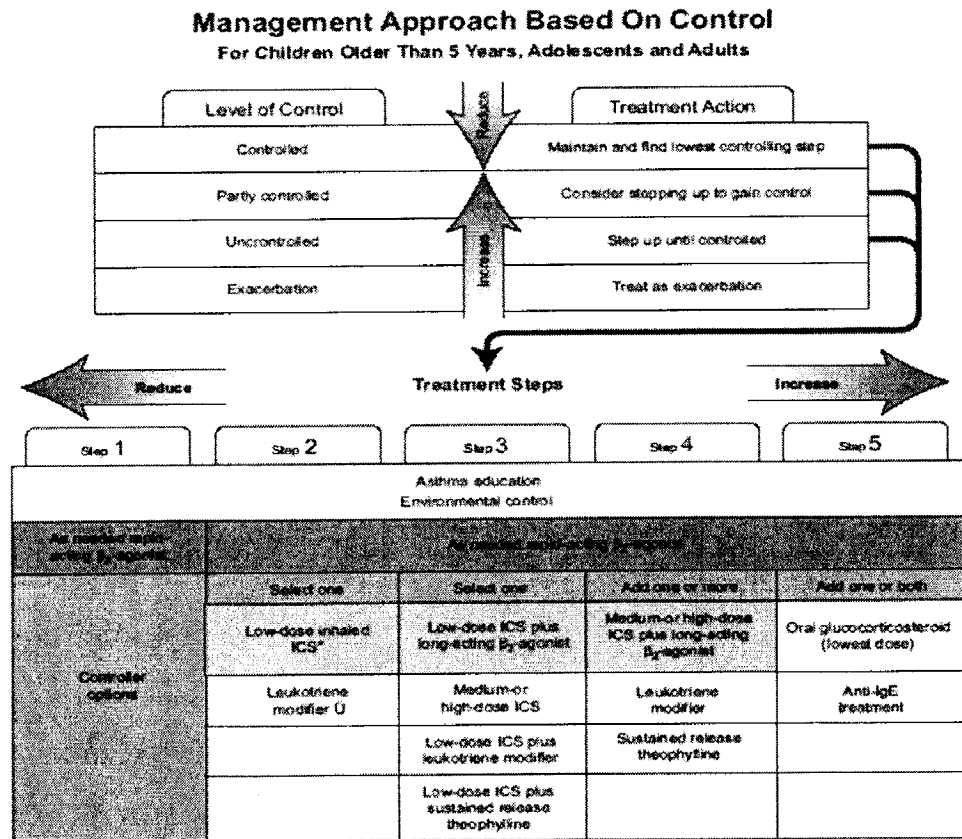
Management Approach Based On Control

For Children Older Than 5 Years, Adolescents and Adults

| Level of Control | Treatment Action |
|---|---|
| Controlled | Maintain and find lowest controlling step |
| Partly controlled | Consider stepping up to gain control |
| Uncontrolled | Step up until controlled |
| Exacerbation | Treat as exacerbation |

Reduce

Increase

Reduce

Treatment Steps

Increase

| Step 1 | Step 2 | Step 3 | Step 4 | Step 5 |
|---|---|---|---|---|

Asthma education
Environmental control

| As needed rapid-acting $\beta_2$-agonist | As needed rapid-acting $\beta_2$-agonist | | | |
|---|---|---|---|---|
| Controller options | Select one | Select one | Add one or more | Add one or both |
| | Low-dose inhaled ICS* | Low-dose ICS plus long-acting $\beta_2$-agonist | Medium-or high-dose ICS plus long-acting $\beta_2$-agonist | Oral glucocorticosteroid (lowest dose) |
| | Leukotriene modifier Ü | Medium-or high-dose ICS | Leukotriene modifier | Anti-IgE treatment |
| | | Low-dose ICS plus leukotriene modifier | Sustained release theophylline | |
| | | Low-dose ICS plus sustained release theophylline | | |